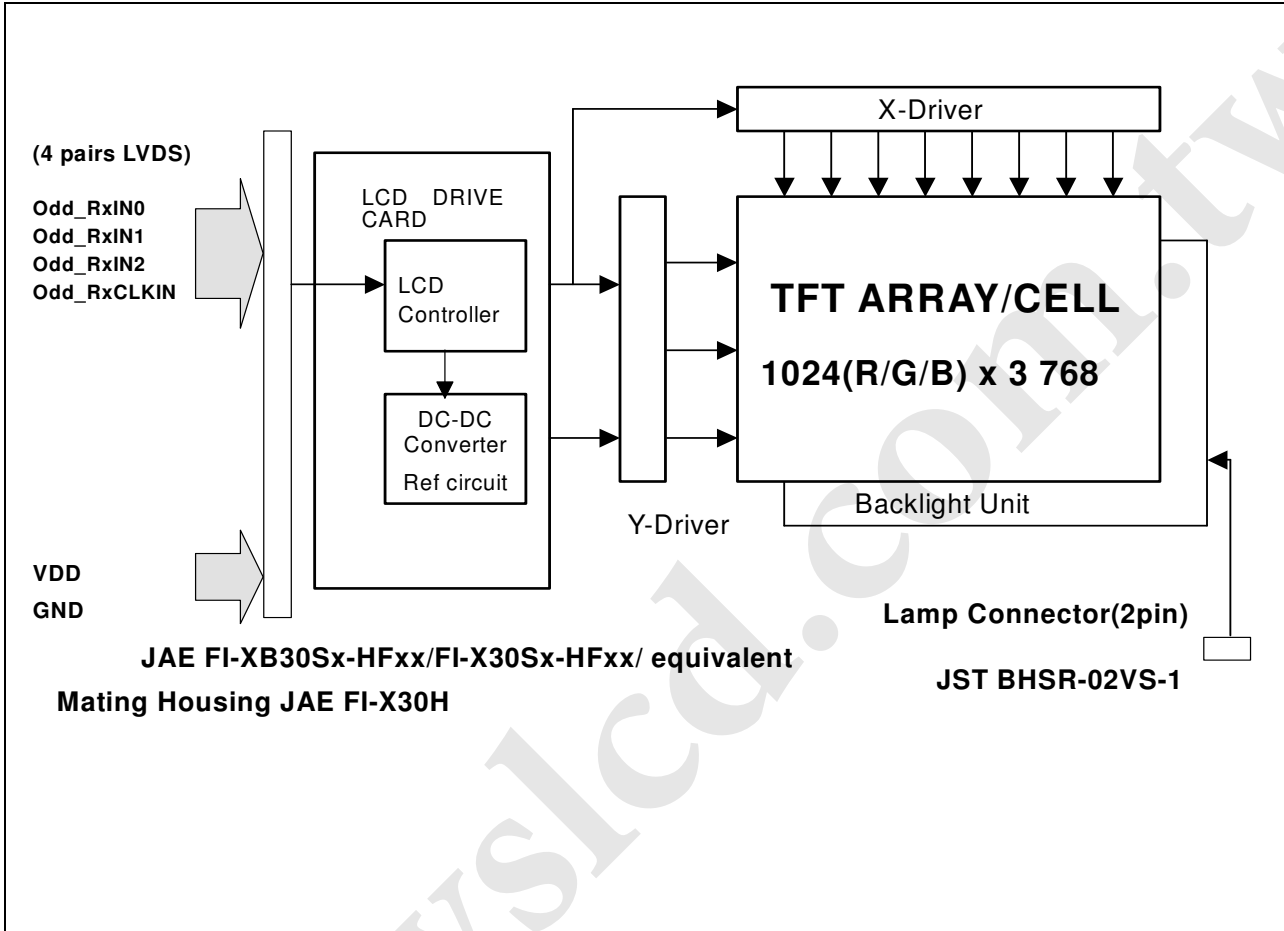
(4 pairs LVDS)

Odd_RxIN0
Odd_RxIN1
Odd_RxIN2
Odd_RxCLKIN

LCD DRIVE CARD

LCD Controller

DC-DC Converter
Ref circuit

VDD
GND

X-Driver

Y-Driver

TFT ARRAY/CELL

1024(R/G/B) x 3 768

Backlight Unit

Lamp Connector(2pin)

JST BHSR-02VS-1

JAE FI-XB30Sx-HFxx/FI-X30Sx-HFxx/ equivalent

Mating Housing JAE FI-X30H

www.twslcd.com.tw